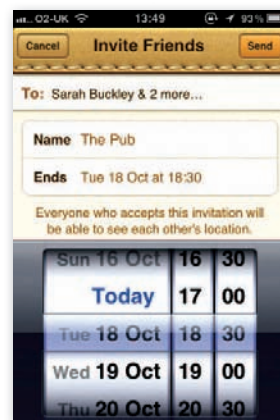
O2-UK 13:49 93%

Cancel Invite Friends Send

To: Sarah Buckley & 2 more...

Name The Pub

Ends Tue 18 Oct at 18:30

Everyone who accepts this invitation will be able to see each other's location.

| | | |
|---|---|---|
| Sun 16 Oct | 16 | 30 |
| Today | 17 | 00 |
| Tue 18 Oct | 18 | 30 |
| Wed 19 Oct | 19 | 00 |
| Thu 20 Oct | 20 | 30 |